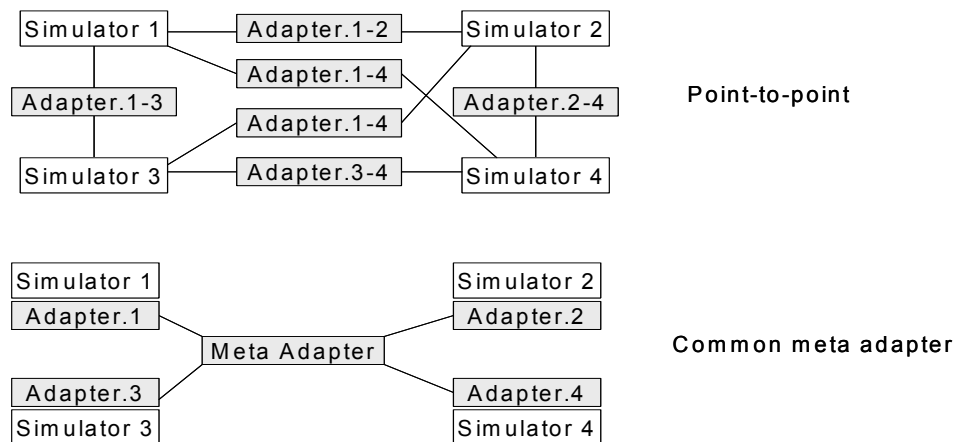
Simulator 1
Adapter.1-2
Simulator 2
Adapter.1-4
Adapter.1-3
Adapter.2-4
Point-to-point
Adapter.1-4
Simulator 3
Adapter.3-4
Simulator 4

Simulator 1
Simulator 2
Adapter.1
Adapter.2
Meta Adapter
Common meta adapter
Adapter.3
Adapter.4
Simulator 3
Simulator 4